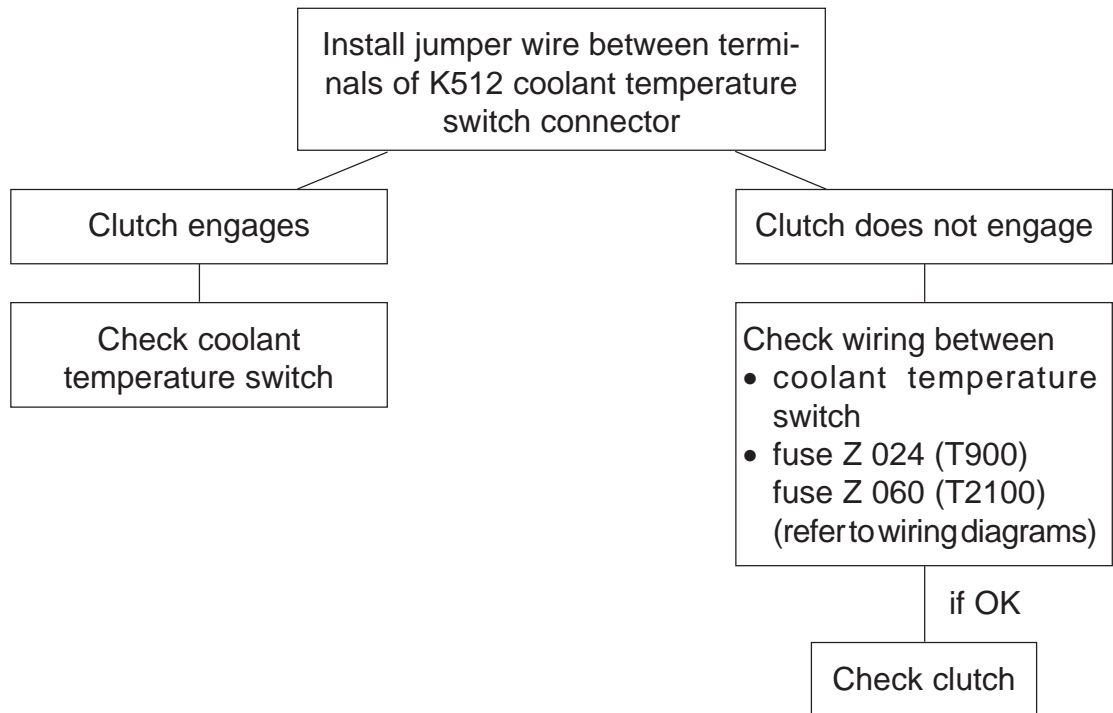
Install jumper wire between terminals of K512 coolant temperature switch connector

Clutch engages

Check coolant temperature switch

Clutch does not engage

Check wiring between
• coolant temperature switch
• fuse Z 024 (T900) fuse Z 060 (T2100) (refer to wiring diagrams)

if OK

Check clutch